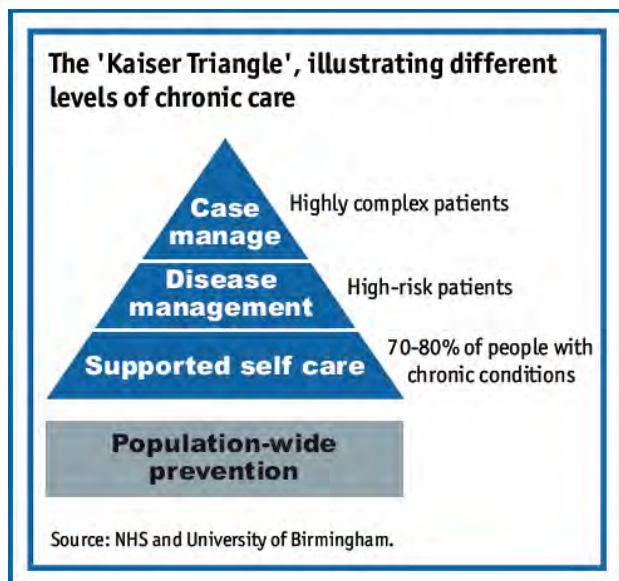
The 'Kaiser Triangle', illustrating different levels of chronic care

Case manage

Highly complex patients

Disease management

High-risk patients

Supported self care

70-80% of people with chronic conditions

Population-wide prevention

Source: NHS and University of Birmingham.